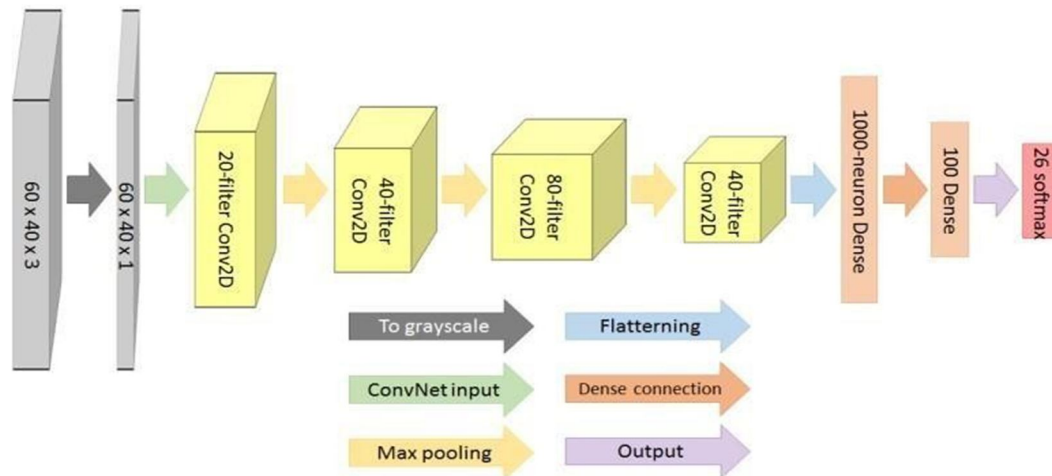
60 x 40 x 3

60 x 40 x 1

20-filter Conv2D

40-filter Conv2D

80-filter Conv2D

40-filter Conv2D

1000-neuron Dense

100 Dense

26 softmax

To grayscale

Flatterning

ConvNet input

Dense connection

Max pooling

Output